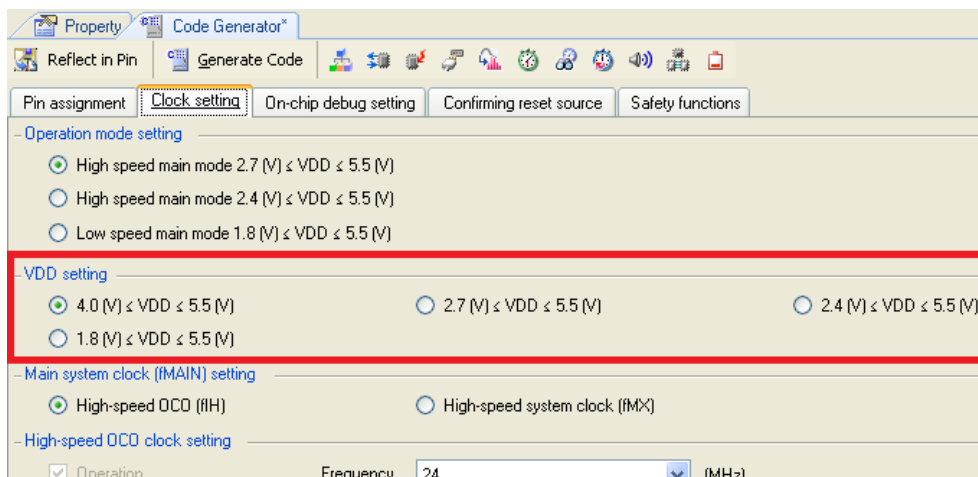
Property | Code Generator*

Reflect in Pin | Generate Code

Pin assignment | Clock setting | On-chip debug setting | Confirming reset source | Safety functions

Operation mode setting

High speed main mode 2.7 (V) ≤ VDD ≤ 5.5 (V)

High speed main mode 2.4 (V) ≤ VDD ≤ 5.5 (V)

Low speed main mode 1.8 (V) ≤ VDD ≤ 5.5 (V)

VDD setting

4.0 (V) ≤ VDD ≤ 5.5 (V)

2.7 (V) ≤ VDD ≤ 5.5 (V)

2.4 (V) ≤ VDD ≤ 5.5 (V)

1.8 (V) ≤ VDD ≤ 5.5 (V)

Main system clock (fMAIN) setting

High-speed OCO (fIH)

High-speed system clock (fMX)

High-speed OCO clock setting

Operation

Frequency 24 (MHz)